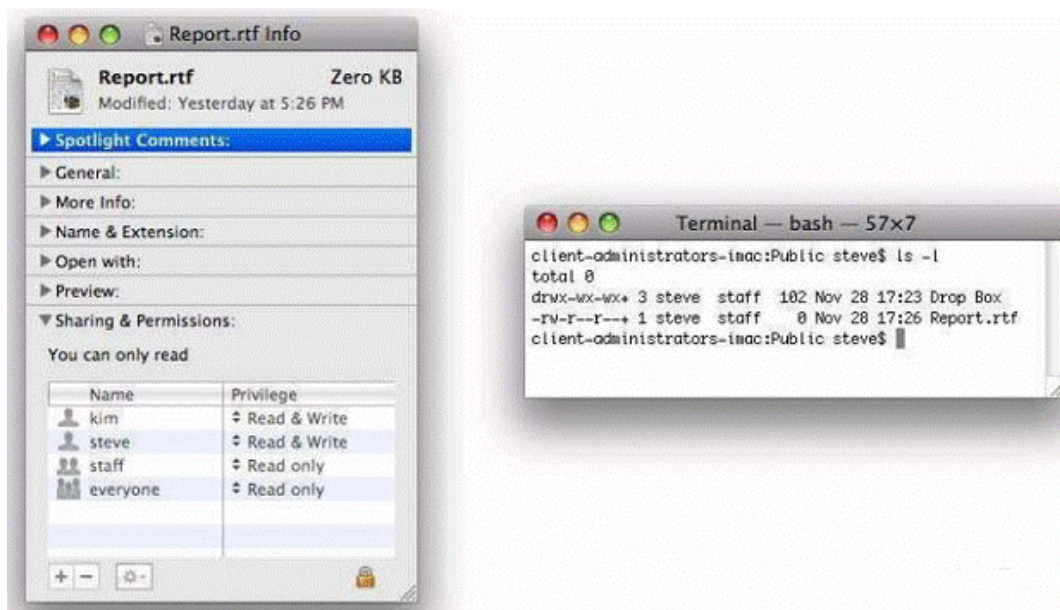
Report.rtf Info

Report.rtf Zero KB
Modified: Yesterday at 5:26 PM

▶ Spotlight Comments:
▶ General:
▶ More Info:
▶ Name & Extension:
▶ Open with:
▶ Preview:
▼ Sharing & Permissions:

You can only read

| Name | Privilege |
|---|---|
| kim | Read & Write |
| steve | Read & Write |
| staff | Read only |
| everyone | Read only |

Terminal — bash — 57×7

client-administrators-imac:Public steve$ ls -l
total 0
drwx-wx-wx+ 3 steve staff 102 Nov 28 17:23 Drop Box
-rw-r--r--+ 1 steve staff 0 Nov 28 17:26 Report.rtf
client-administrators-imac:Public steve$